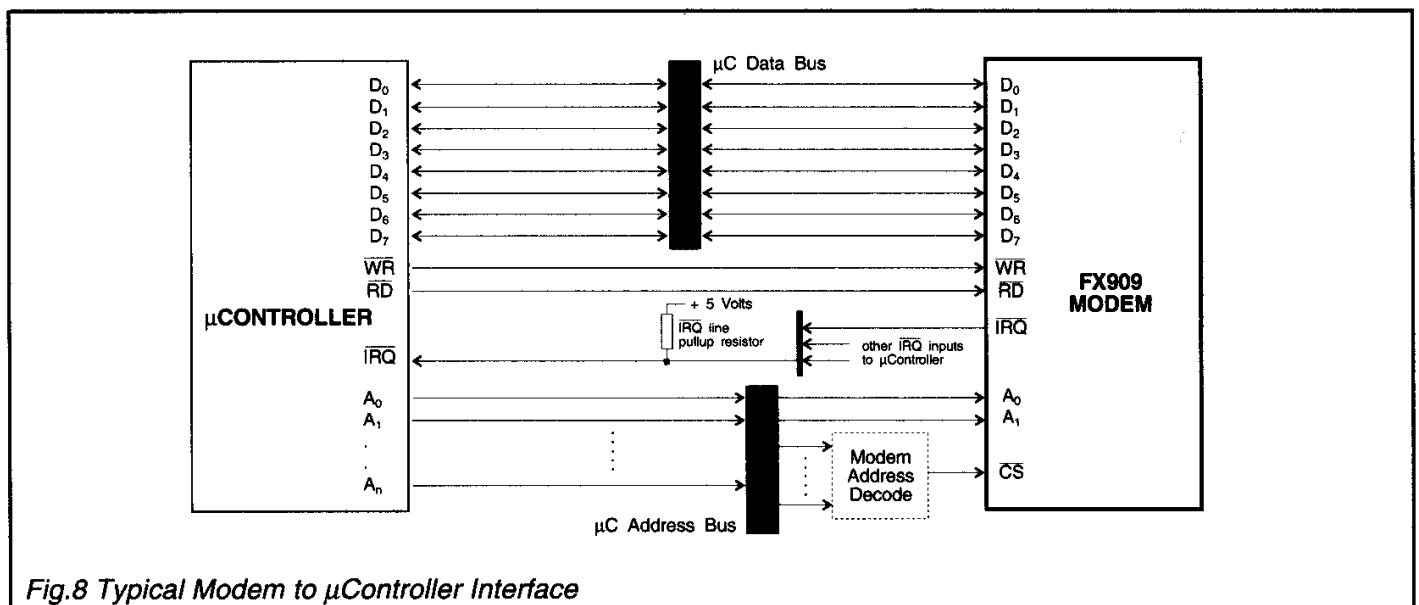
μC Data Bus

μCONTROLLER

$D_0$
$D_1$
$D_2$
$D_3$
$D_4$
$D_5$
$D_6$
$D_7$
$\overline{WR}$
$\overline{RD}$
$\overline{IRQ}$
$A_0$
$A_1$
.
.
$A_n$

+ 5 Volts
$\overline{IRQ}$ line pullup resistor

other $\overline{IRQ}$ inputs to μController

Modem Address Decode

μC Address Bus

FX909 MODEM

$D_0$
$D_1$
$D_2$
$D_3$
$D_4$
$D_5$
$D_6$
$D_7$
$\overline{WR}$
$\overline{RD}$
$\overline{IRQ}$
$A_0$
$A_1$
$\overline{CS}$

Fig.8 Typical Modem to μController Interface